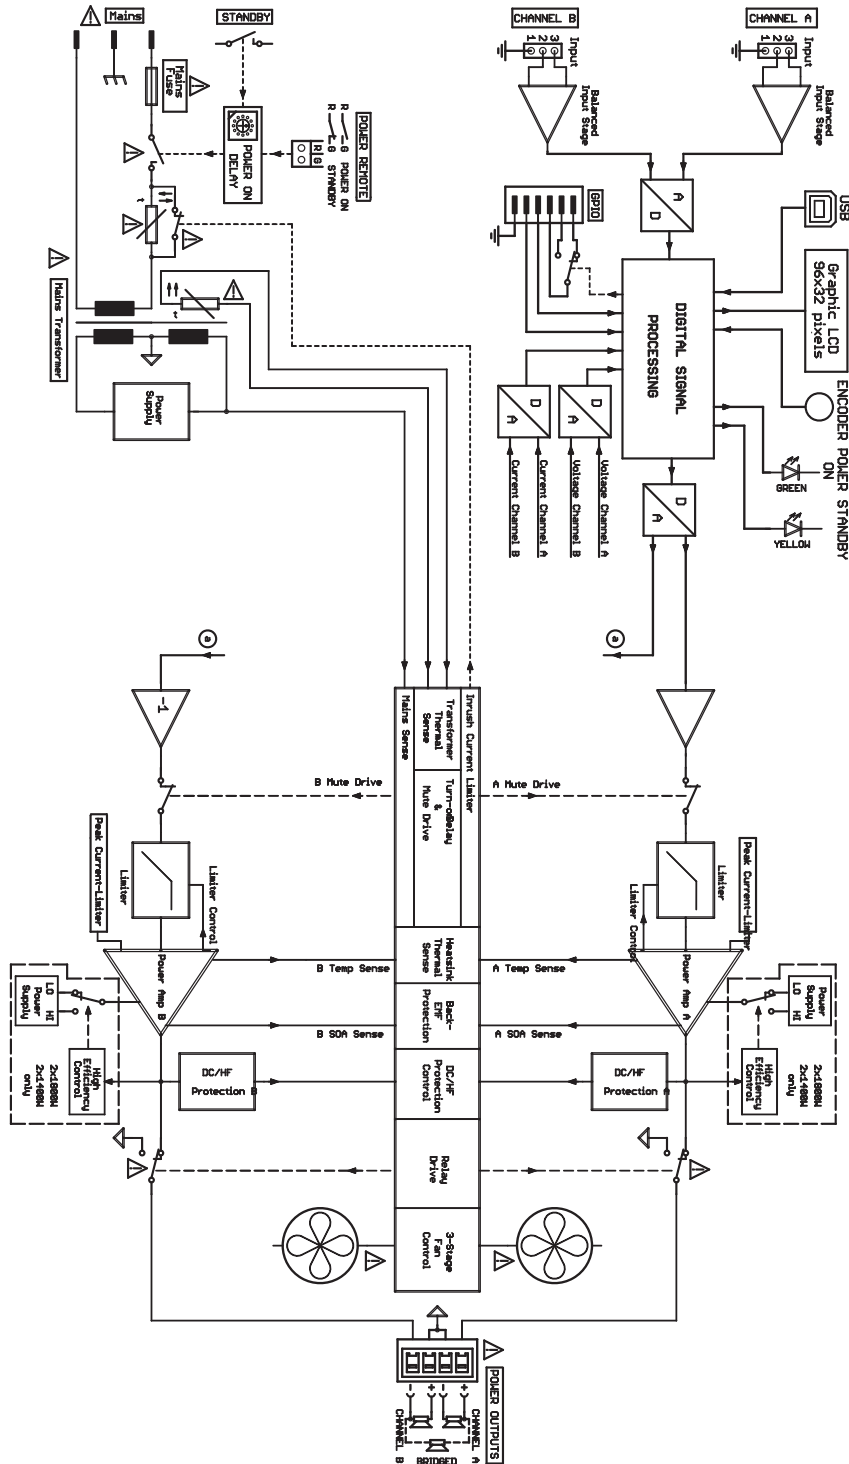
Mains
STANDBY
CHANNEL B
CHANNEL A
Mains Fuse
POWER ON DELAY
POWER REMOTE
R G POWER ON
R G STANDBY
1 2 3 Input
Balanced Input Stage
1 2 3 Input
Balanced Input Stage
A D
GPIO
USB
Graphic LCD 96x32 pixels
DIGITAL SIGNAL PROCESSING
ENCODER
POWER ON
STANDBY
GREEN
YELLOW
Mains Transformer
Power Supply
D A
D A
Current Channel B
Current Channel A
Voltage Channel B
Voltage Channel A
D A
a
a
-1
Mains Sense
Transformer Thermal Sense
Inrush Current Limiter
Turn-on Relay & Mute Drive
B Mute Drive
A Mute Drive
Peak Current-Limiter
Limiter
Limiter Control
Peak Current-Limiter
Limiter
Limiter Control
Heatsink Thermal Sense
B Temp Sense
A Temp Sense
Power Amp B
Power Amp A
Back-EMF Protection
B SOA Sense
A SOA Sense
LO HI Power Supply
High Efficiency Control
2x1000W 2x1400W only
Power Supply LO HI
High Efficiency Control
2x1000W 2x1400W only
DC/HF Protection B
DC/HF Protection Control
DC/HF Protection A
Relay Drive
3-Stage Fan Control
POWER OUTPUTS
CHANNEL B
BRIDGED
CHANNEL A